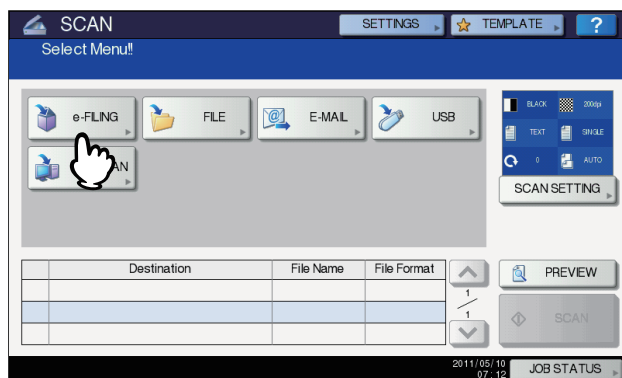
SCAN

SETTINGS

TEMPLATE

?

Select Menu!!

e-FILING

FILE

E-MAIL

USB

AN

BLACK

200dpi

TEXT

SINGLE

0

AUTO

SCAN SETTING

| | Destination | File Name | File Format |
|---|---|---|---|
| | | | |
| | | | |
| | | | |

1

1

PREVIEW

SCAN

2011/05/10 07:12

JOB STATUS